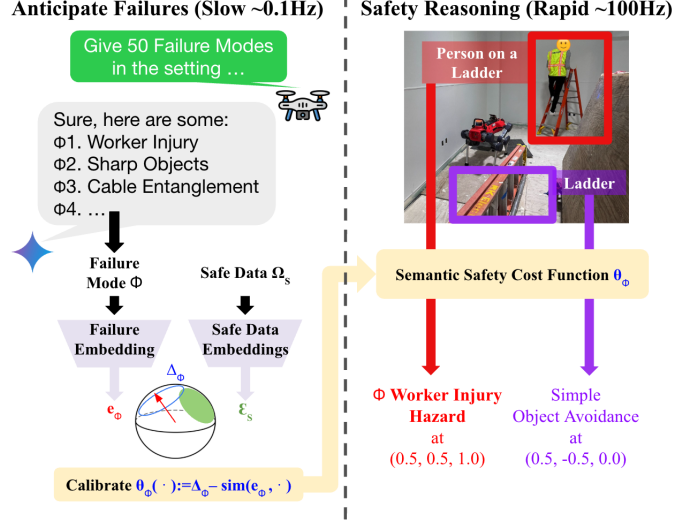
Anticipate Failures (Slow ~0.1Hz)

Safety Reasoning (Rapid ~100Hz)

Give 50 Failure Modes in the setting …

Sure, here are some:
Φ1. Worker Injury
Φ2. Sharp Objects
Φ3. Cable Entanglement
Φ4. …

Failure Mode Φ

Safe Data $\Omega_s$

Failure Embedding

Safe Data Embeddings

$\Delta_\Phi$

$e_\Phi$

$\mathcal{E}_s$

Calibrate $\theta_\Phi(\cdot) := \Delta_\Phi - \text{sim}(e_\Phi, \cdot)$

Person on a Ladder

Ladder

Semantic Safety Cost Function $\theta_\Phi$

Φ Worker Injury Hazard at (0.5, 0.5, 1.0)

Simple Object Avoidance at (0.5, -0.5, 0.0)